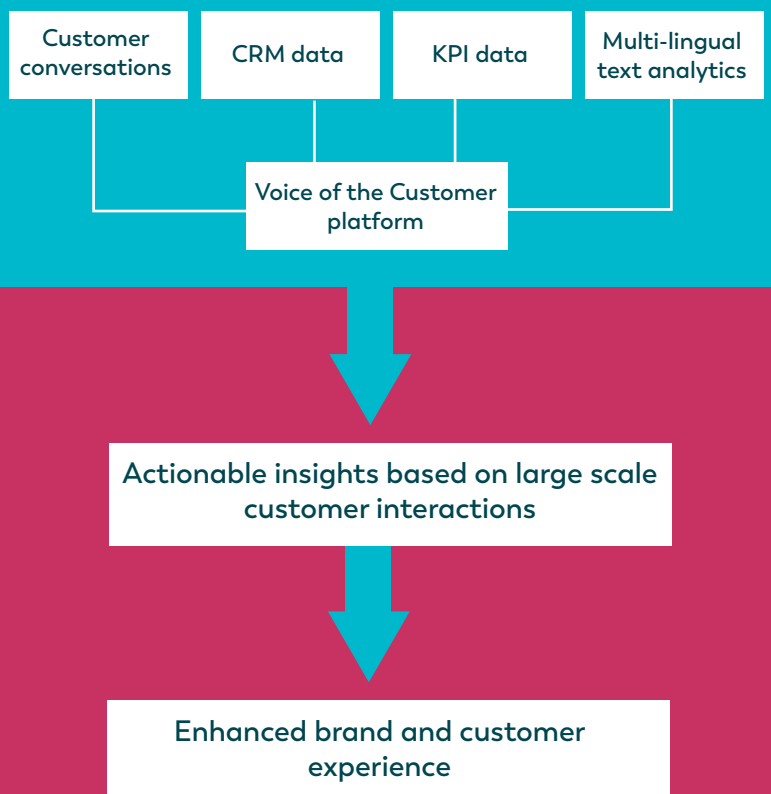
Customer conversations

CRM data

KPI data

Multi-lingual text analytics

Voice of the Customer platform

Actionable insights based on large scale customer interactions

Enhanced brand and customer experience